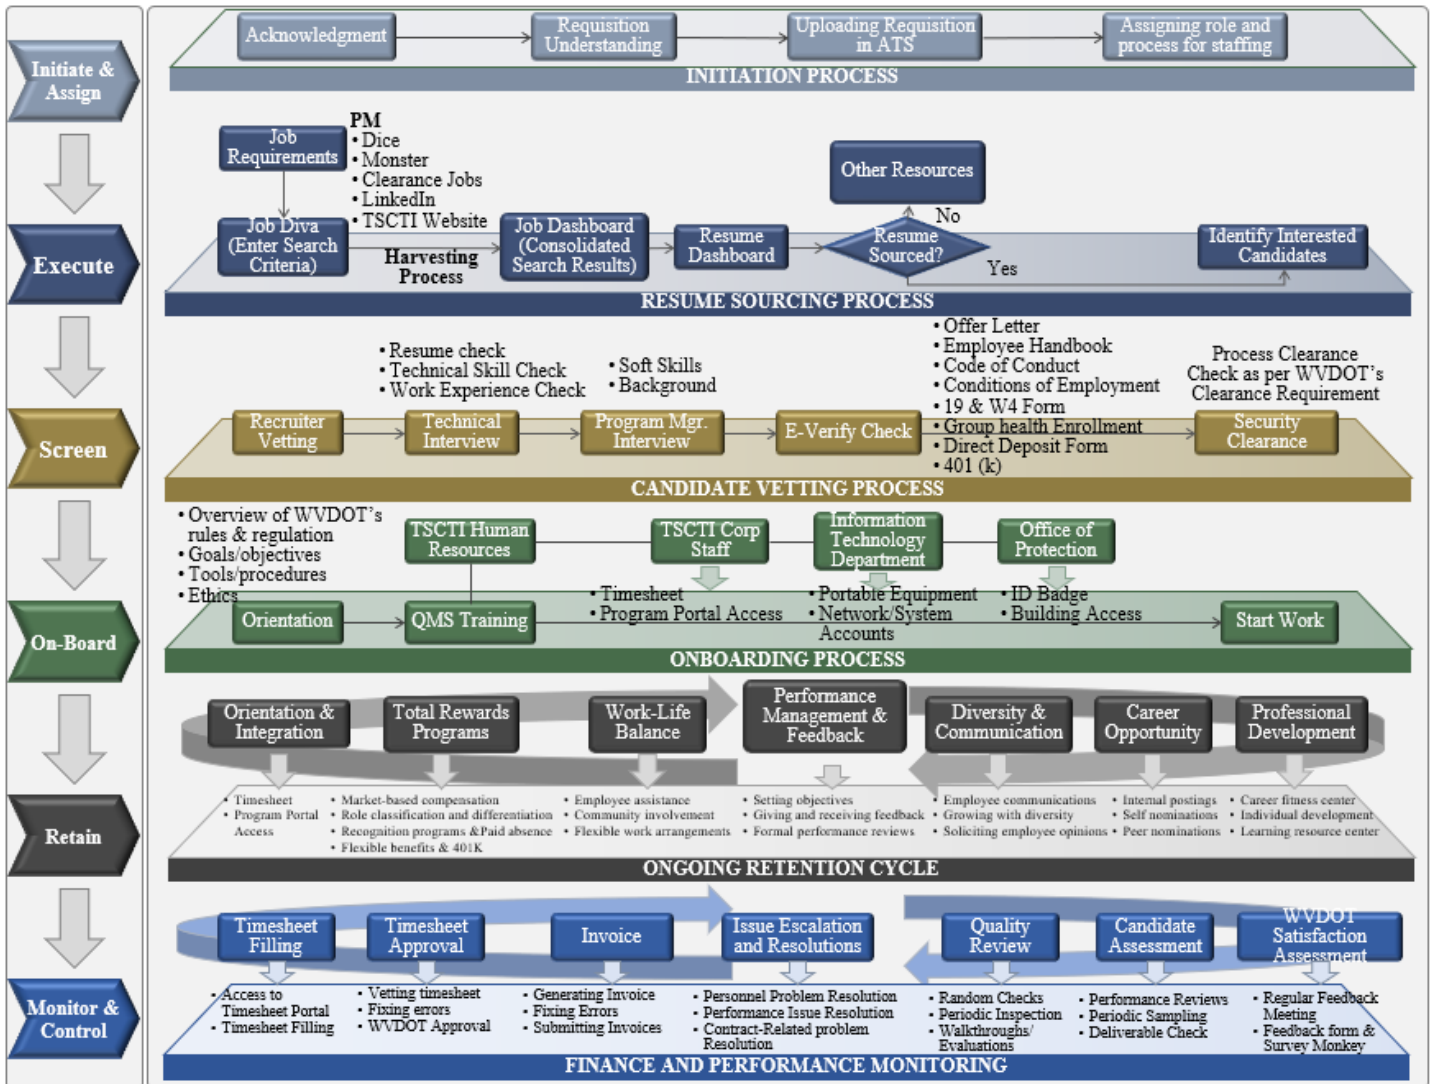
Initiate & Assign

Execute

Screen

On-Board

Retain

Monitor & Control

Acknowledgment

Requisition Understanding

Uploading Requisition in ATS

Assigning role and process for staffing

INITIATION PROCESS

Job Requirements

PM
• Dice
• Monster
• Clearance Jobs
• LinkedIn
• TSCTI Website

Other Resources

No

Job Diva (Enter Search Criteria)

Harvesting Process

Job Dashboard (Consolidated Search Results)

Resume Dashboard

Resume Sourced?

Yes

Identify Interested Candidates

RESUME SOURCING PROCESS

• Resume check
• Technical Skill Check
• Work Experience Check

• Soft Skills
• Background

• Offer Letter
• Employee Handbook
• Code of Conduct
• Conditions of Employment
• 19 & W4 Form
• Group health Enrollment
• Direct Deposit Form
• 401 (k)

Process Clearance Check as per WVDOT's Clearance Requirement

Recruiter Vetting

Technical Interview

Program Mgr. Interview

E-Verify Check

Security Clearance

CANDIDATE VETTING PROCESS

• Overview of WVDOT's rules & regulation
• Goals/objectives
• Tools/procedures
• Ethics

TSCTI Human Resources

TSCTI Corp Staff

Information Technology Department

Office of Protection

• Timesheet
• Program Portal Access

• Portable Equipment
• Network/System Accounts

• ID Badge
• Building Access

Orientation

QMS Training

Start Work

ONBOARDING PROCESS

Orientation & Integration

Total Rewards Programs

Work-Life Balance

Performance Management & Feedback

Diversity & Communication

Career Opportunity

Professional Development

• Timesheet
• Program Portal Access

• Market-based compensation
• Role classification and differentiation
• Recognition programs &Paid absence
• Flexible benefits & 401K

• Employee assistance
• Community involvement
• Flexible work arrangements

• Setting objectives
• Giving and receiving feedback
• Formal performance reviews

• Employee communications
• Growing with diversity
• Soliciting employee opinions

• Internal postings
• Self nominations
• Peer nominations

• Career fitness center
• Individual development
• Learning resource center

ONGOING RETENTION CYCLE

Timesheet Filling

Timesheet Approval

Invoice

Issue Escalation and Resolutions

Quality Review

Candidate Assessment

WVDOT Satisfaction Assessment

• Access to Timesheet Portal
• Timesheet Filling

• Vetting timesheet
• Fixing errors
• WVDOT Approval

• Generating Invoice
• Fixing Errors
• Submitting Invoices

• Personnel Problem Resolution
• Performance Issue Resolution
• Contract-Related problem Resolution

• Random Checks
• Periodic Inspection
• Walkthroughs/ Evaluations

• Performance Reviews
• Periodic Sampling
• Deliverable Check

• Regular Feedback Meeting
• Feedback form & Survey Monkey

FINANCE AND PERFORMANCE MONITORING